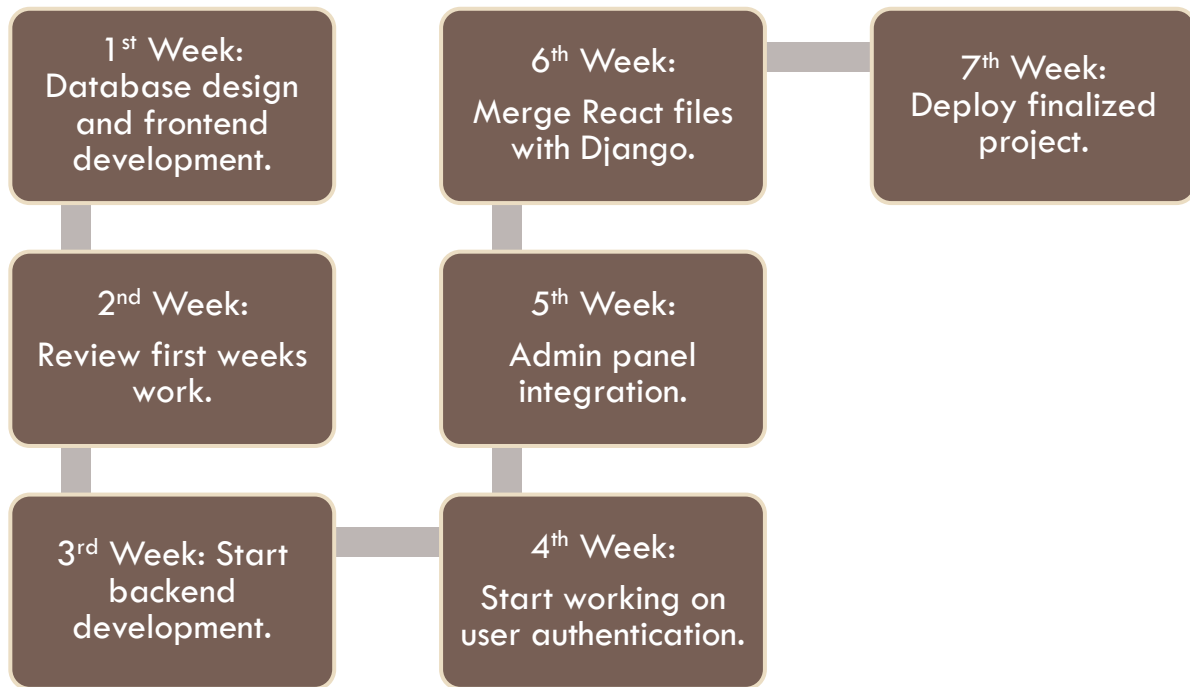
1$^{st}$ Week: Database design and frontend development.

2$^{nd}$ Week:

Review first weeks work.

3$^{rd}$ Week: Start backend development.

4$^{th}$ Week:

Start working on user authentication.

5$^{th}$ Week:

Admin panel integration.

6$^{th}$ Week:

Merge React files with Django.

7$^{th}$ Week: Deploy finalized project.